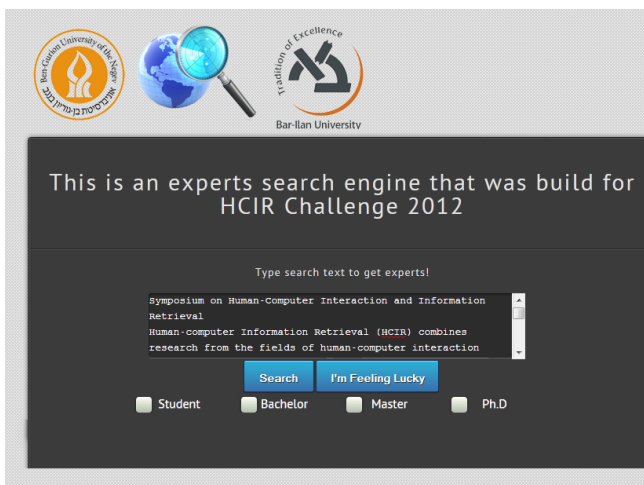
Ben-Gurion University of the Negev
אוניברסיטת בן-גוריון בנגב

Tradition of Excellence
Bar-Ilan University

This is an experts search engine that was build for HCIR Challenge 2012

Type search text to get experts!

Symposium on Human-Computer Interaction and Information Retrieval
Human-computer Information Retrieval (HCIR) combines research from the fields of human-computer interaction

Search
I'm Feeling Lucky

Student
Bachelor
Master
Ph.D